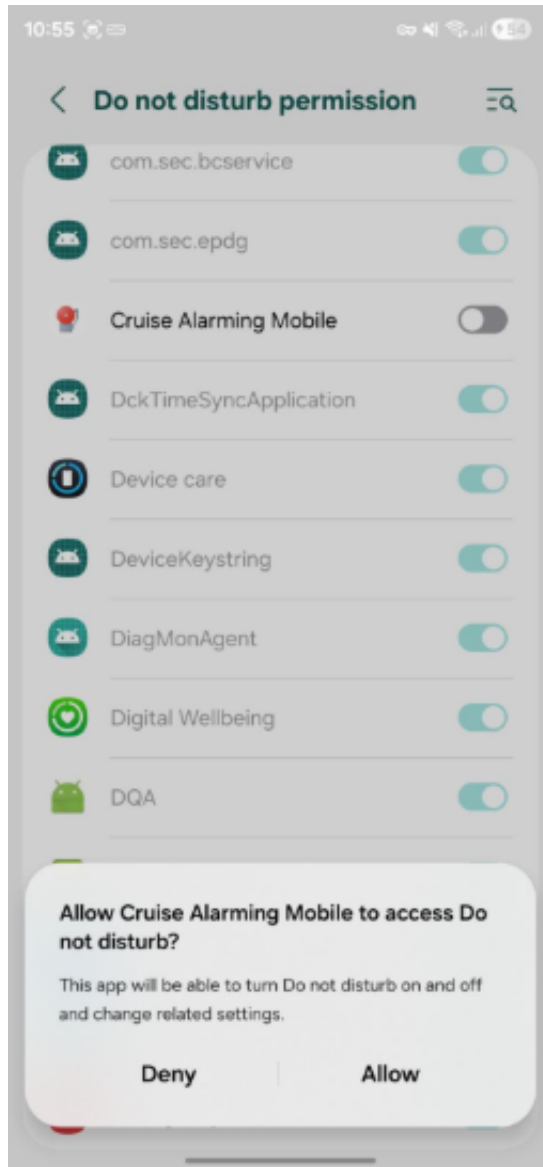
10:55

Do not disturb permission

com.sec.bcservice

com.sec.epdg

Cruise Alarming Mobile

DckTimeSyncApplication

Device care

DeviceKeystring

DiagMonAgent

Digital Wellbeing

DQA

Allow Cruise Alarming Mobile to access Do not disturb?

This app will be able to turn Do not disturb on and off and change related settings.

Deny

Allow